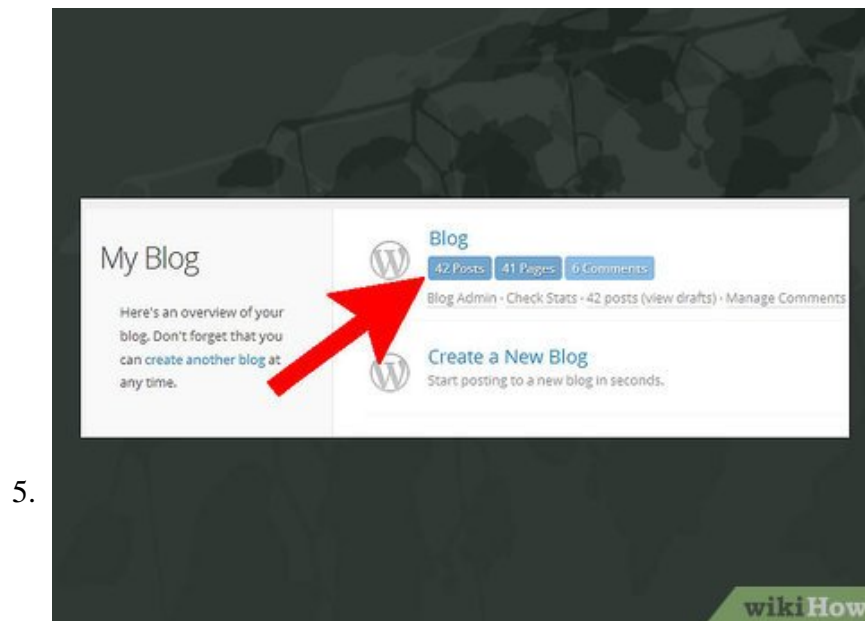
My Blog

Here's an overview of your blog. Don't forget that you can create another blog at any time.

Blog
42 Posts 41 Pages 6 Comments
Blog Admin · Check Stats · 42 posts (view drafts) · Manage Comments

Create a New Blog
Start posting to a new blog in seconds.

5.

wikiHow